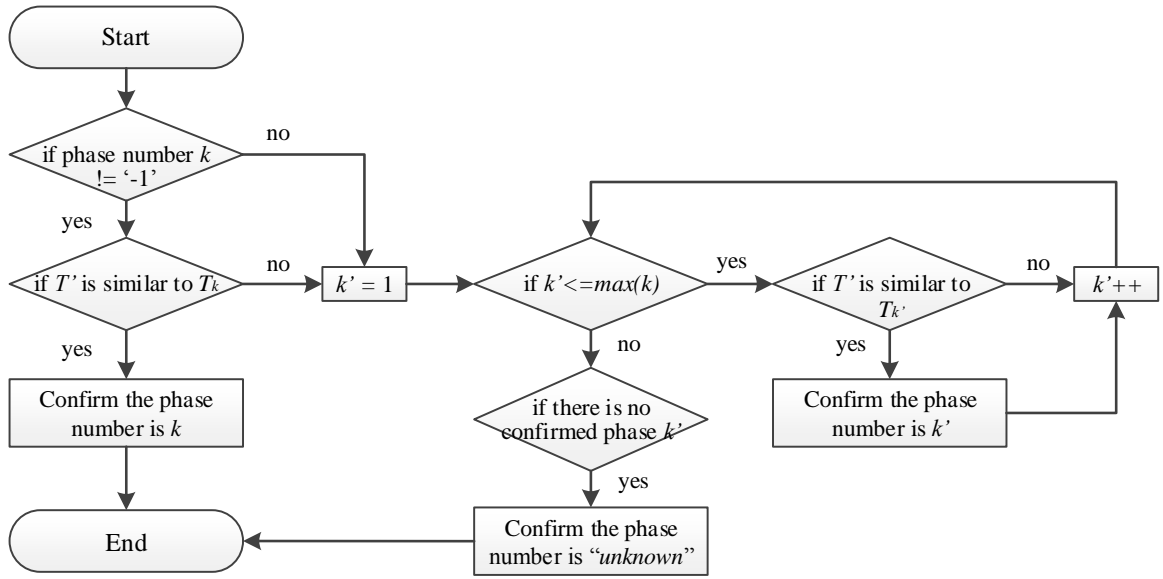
Start

if phase number $k$ != '-1'

no

yes

if $T'$ is similar to $T_k$

no

$k' = 1$

if $k'$<=$max(k)$

yes

if $T'$ is similar to $T_{k'}$

no

$k'$++

yes

Confirm the phase number is $k$

no

if there is no confirmed phase $k'$

yes

Confirm the phase number is $k'$

End

yes

Confirm the phase number is "*unknown*"